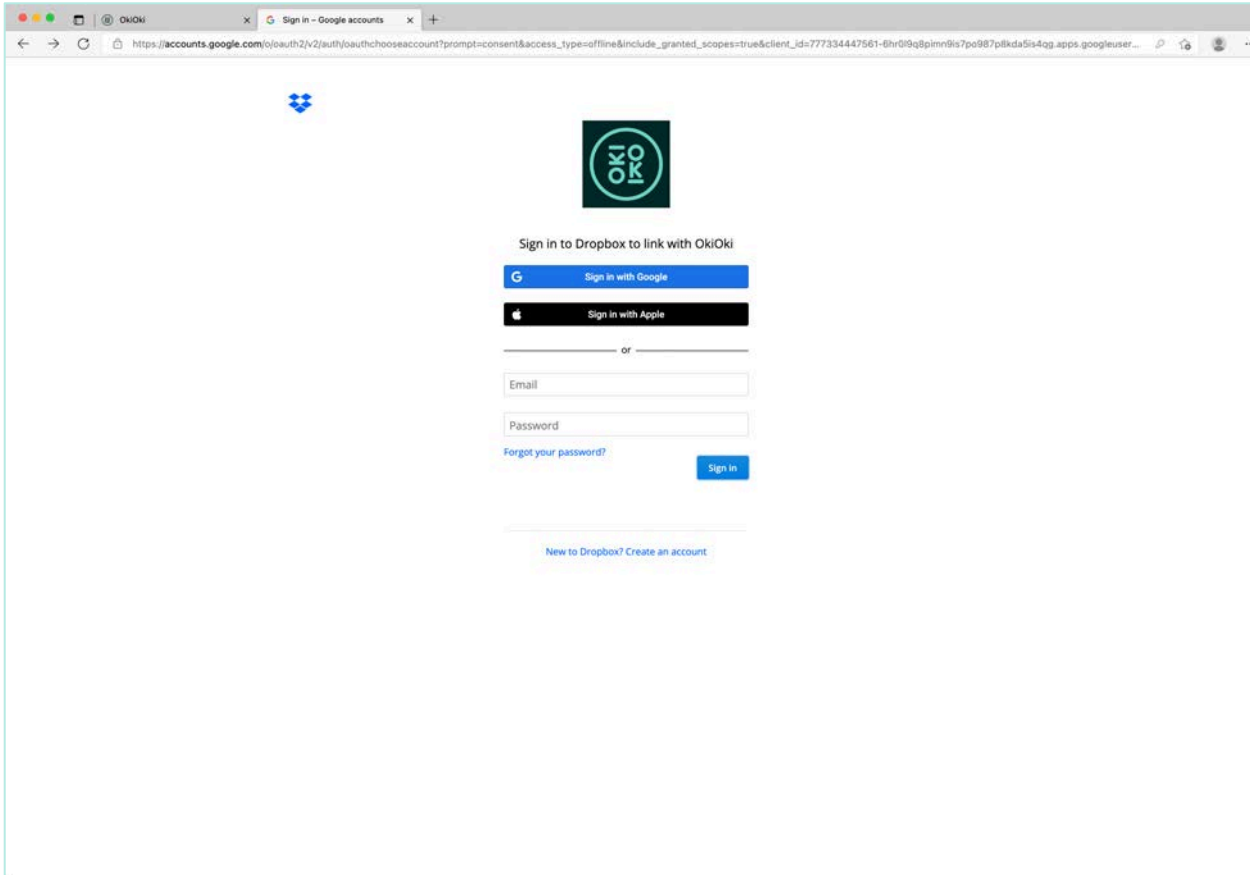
OkiOki

Sign in – Google accounts

https://accounts.google.com/o/oauth2/v2/auth/oauthchooseaccount?prompt=consent&access_type=offline&include_granted_scopes=true&client_id=777334447561-6hr0l9q8pimn9is7po987p8kda5is4qg.apps.googleuser...

OKI
OKI

Sign in to Dropbox to link with OkiOki

Sign in with Google

Sign in with Apple

or

Email

Password

Forgot your password?

Sign in

New to Dropbox? Create an account